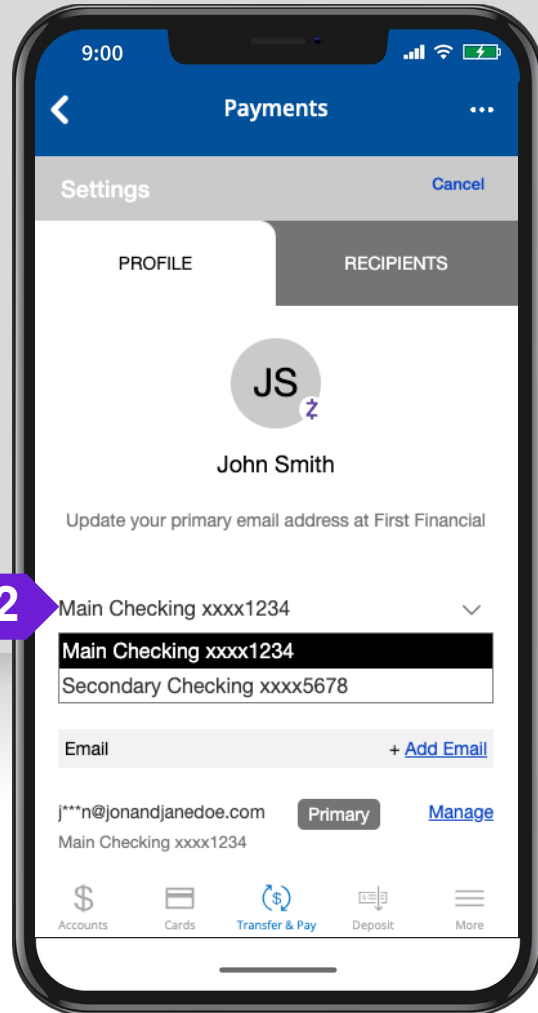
9:00

Payments

Settings

Cancel

PROFILE

RECIPIENTS

JS

John Smith

Update your primary email address at First Financial

2

Main Checking xxxx1234

Main Checking xxxx1234

Secondary Checking xxxx5678

Email

+ Add Email

j***n@jonandjanedoe.com

Primary

Manage

Main Checking xxxx1234

Accounts

Cards

Transfer & Pay

Deposit

More